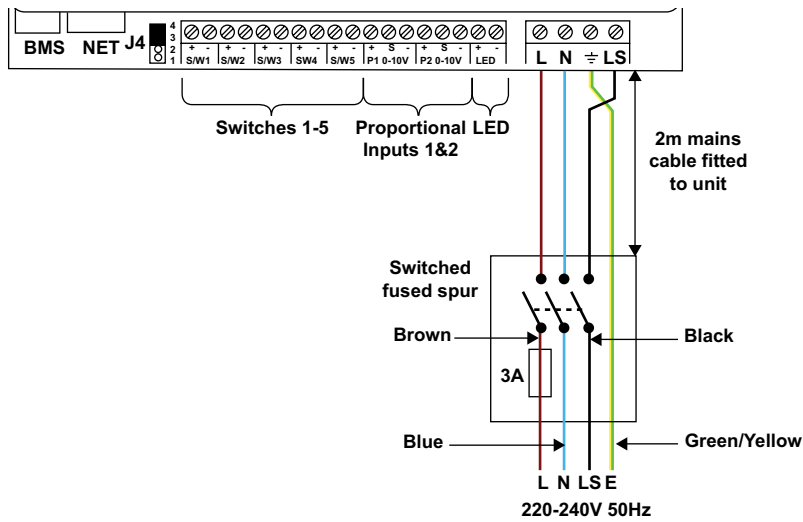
BMS NET J4 4 3 2 1

+ - S/W1 + - S/W2 + - S/W3 + - SW4 + - S/W5 + S - P1 0-10V + S - P2 0-10V + - LED

L N ⏚ LS

Switches 1-5

Proportional Inputs 1&2

LED

2m mains cable fitted to unit

Switched fused spur

Brown

Black

3A

Blue

Green/Yellow

L N LS E

220-240V 50Hz